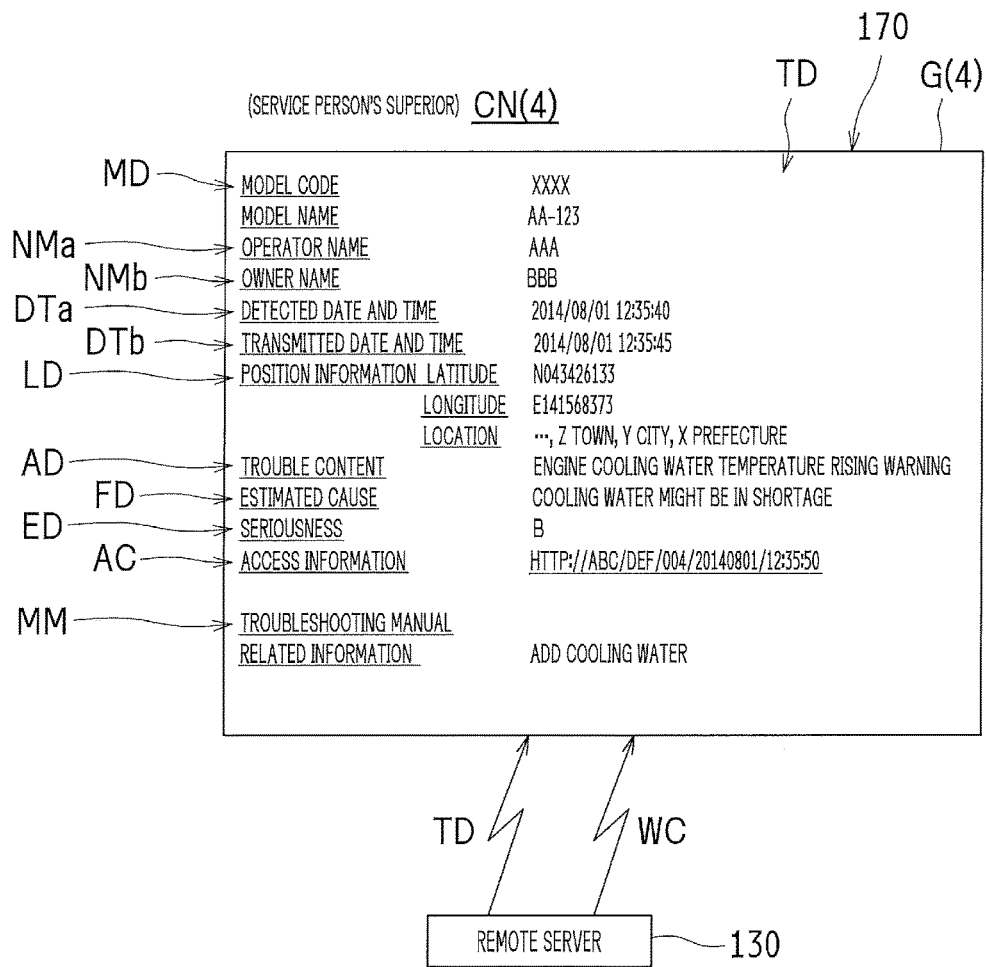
170

TD

G(4)

(SERVICE PERSON'S SUPERIOR) CN(4)

MD
NMa
NMb
DTa
DTb
LD
AD
FD
ED
AC
MM

| | |
|---|---|
| MODEL CODE | XXXX |
| MODEL NAME | AA-123 |
| OPERATOR NAME | AAA |
| OWNER NAME | BBB |
| DETECTED DATE AND TIME | 2014/08/01 12:35:40 |
| TRANSMITTED DATE AND TIME | 2014/08/01 12:35:45 |
| POSITION INFORMATION LATITUDE | N043426133 |
| LONGITUDE | E141568373 |
| LOCATION | ···, Z TOWN, Y CITY, X PREFECTURE |
| TROUBLE CONTENT | ENGINE COOLING WATER TEMPERATURE RISING WARNING |
| ESTIMATED CAUSE | COOLING WATER MIGHT BE IN SHORTAGE |
| SERIOUSNESS | B |
| ACCESS INFORMATION | HTTP://ABC/DEF/004/20140801/12:35:50 |
| TROUBLESHOOTING MANUAL | |
| RELATED INFORMATION | ADD COOLING WATER |

TD

WC

REMOTE SERVER

130